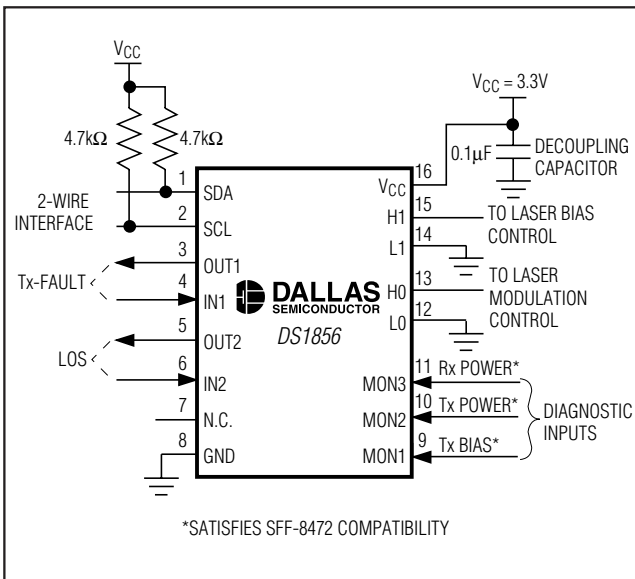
$V_{CC}$

4.7kΩ

4.7kΩ

$V_{CC}$ = 3.3V

0.1μF

DECOUPLING CAPACITOR

2-WIRE INTERFACE

1 SDA

2 SCL

3 OUT1

Tx-FAULT

4 IN1

5 OUT2

LOS

6 IN2

7 N.C.

8 GND

16 $V_{CC}$

15 H1

TO LASER BIAS CONTROL

14 L1

13 H0

TO LASER MODULATION CONTROL

12 L0

DALLAS SEMICONDUCTOR

DS1856

11 MON3 Rx POWER*

10 MON2 Tx POWER*

9 MON1 Tx BIAS*

DIAGNOSTIC INPUTS

*SATISFIES SFF-8472 COMPATIBILITY